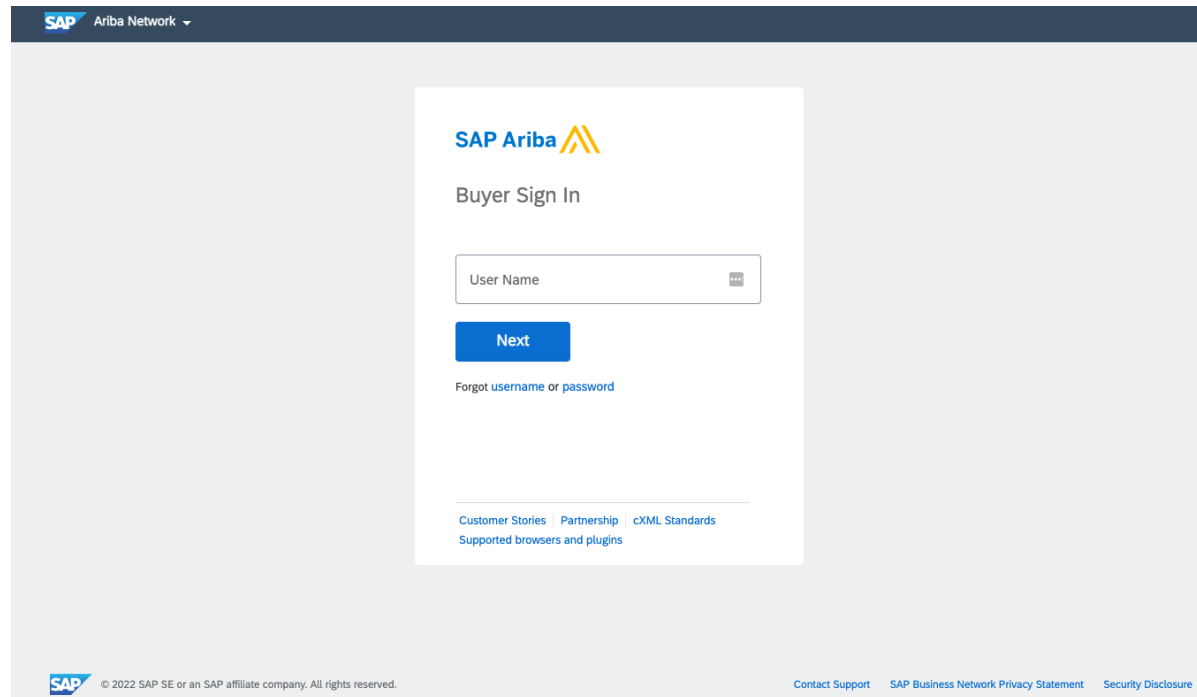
SAP Ariba Network

SAP Ariba

Buyer Sign In

User Name

Next

Forgot username or password

Customer Stories | Partnership | cXML Standards
Supported browsers and plugins

SAP © 2022 SAP SE or an SAP affiliate company. All rights reserved.

Contact Support SAP Business Network Privacy Statement Security Disclosure